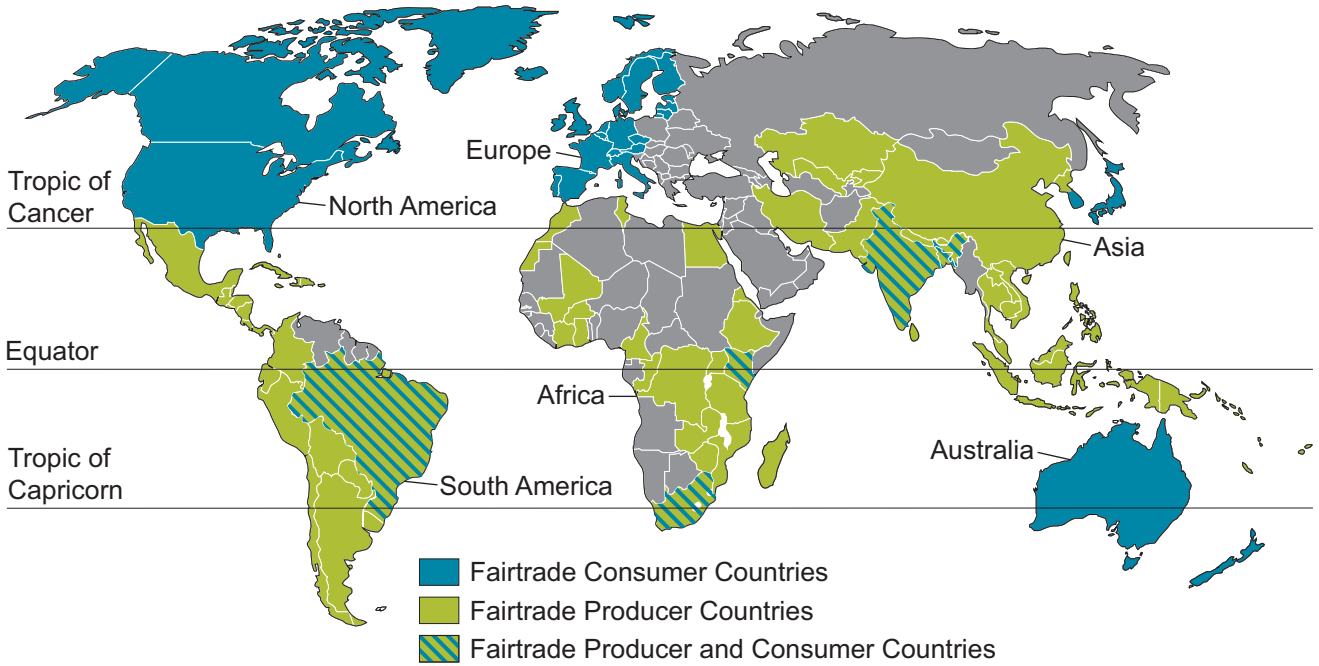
Europe

Tropic of Cancer

North America

Asia

Equator

Africa

Tropic of Capricorn

South America

Australia

Fairtrade Consumer Countries

Fairtrade Producer Countries

Fairtrade Producer and Consumer Countries